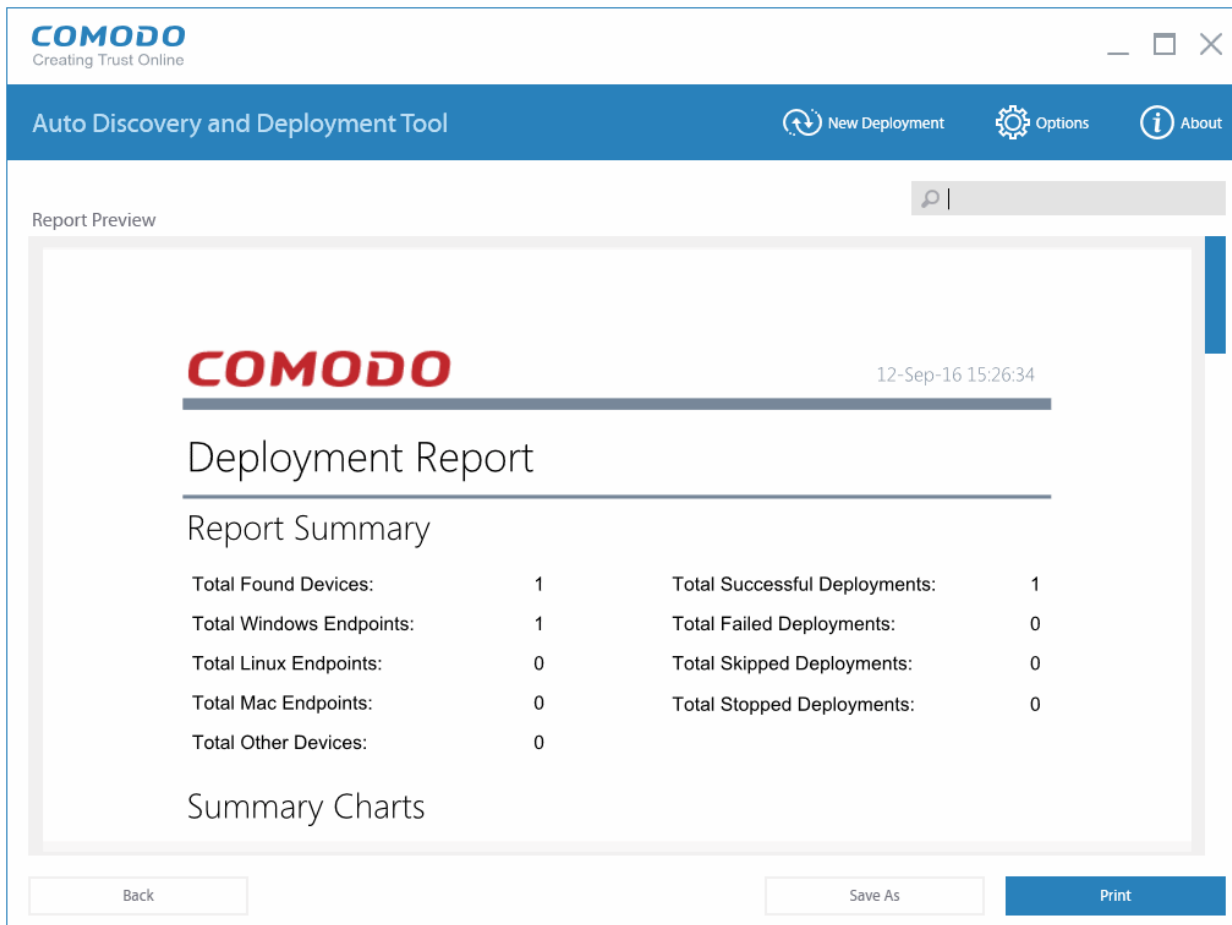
COMODO
Creating Trust Online

Auto Discovery and Deployment Tool

New Deployment

Options

About

Report Preview

COMODO

12-Sep-16 15:26:34

Deployment Report

Report Summary

| | | | |
|---|---|---|---|
| Total Found Devices: | 1 | Total Successful Deployments: | 1 |
| Total Windows Endpoints: | 1 | Total Failed Deployments: | 0 |
| Total Linux Endpoints: | 0 | Total Skipped Deployments: | 0 |
| Total Mac Endpoints: | 0 | Total Stopped Deployments: | 0 |
| Total Other Devices: | 0 | | |

Summary Charts

Back

Save As

Print